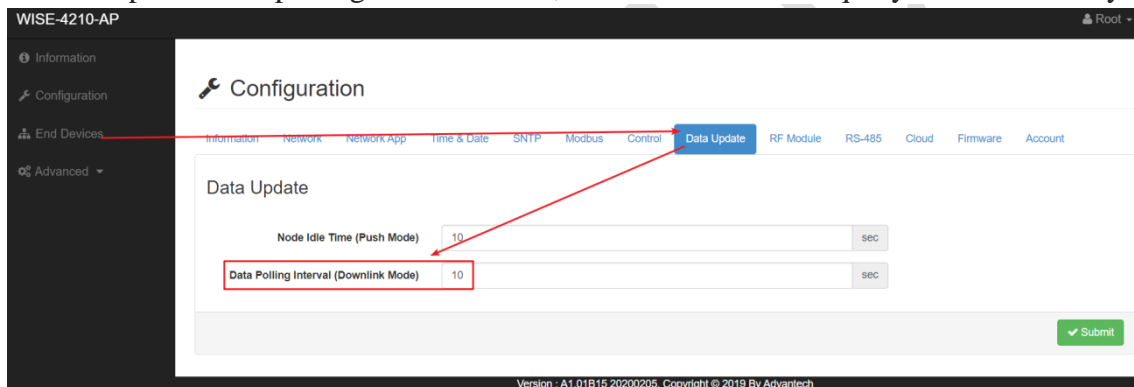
WISE-4210-AP

Root

Information

Configuration

End Devices

Advanced

Configuration

Information Network Network App Time & Date SNTP Modbus Control Data Update RF Module RS-485 Cloud Firmware Account

Data Update

Node Idle Time (Push Mode) 10 sec

Data Polling Interval (Downlink Mode) 10 sec

Submit

Version : A1.01B15 20200205, Copyright © 2019 By Advantech